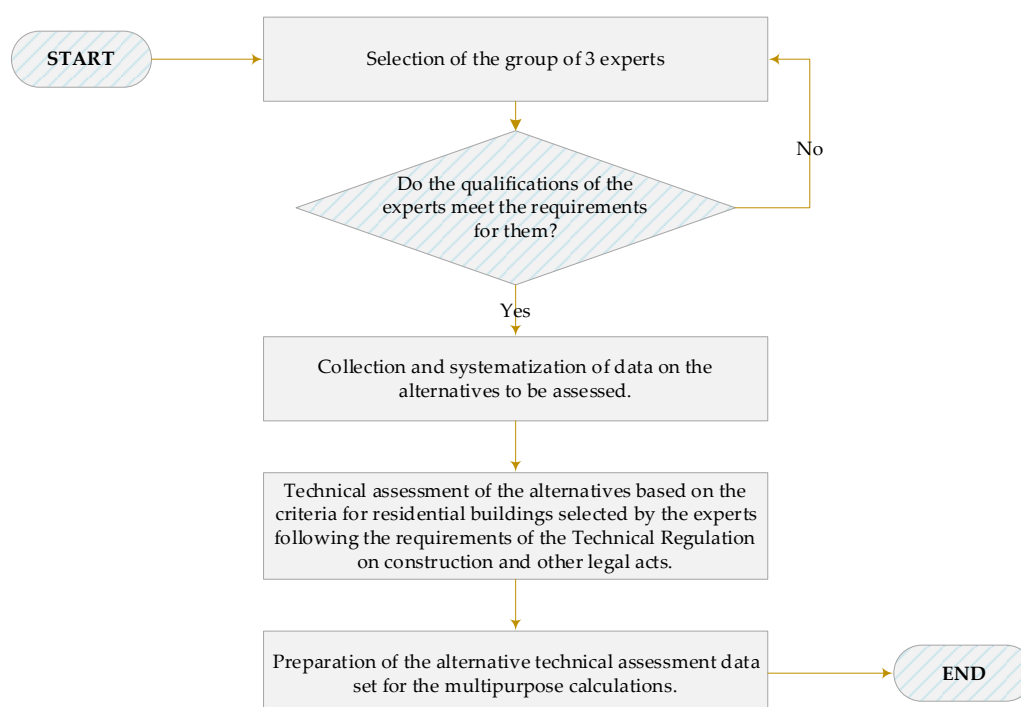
START

Selection of the group of 3 experts

Do the qualifications of the experts meet the requirements for them?

No

Yes

Collection and systematization of data on the alternatives to be assessed.

Technical assessment of the alternatives based on the criteria for residential buildings selected by the experts following the requirements of the Technical Regulation on construction and other legal acts.

Preparation of the alternative technical assessment data set for the multipurpose calculations.

END